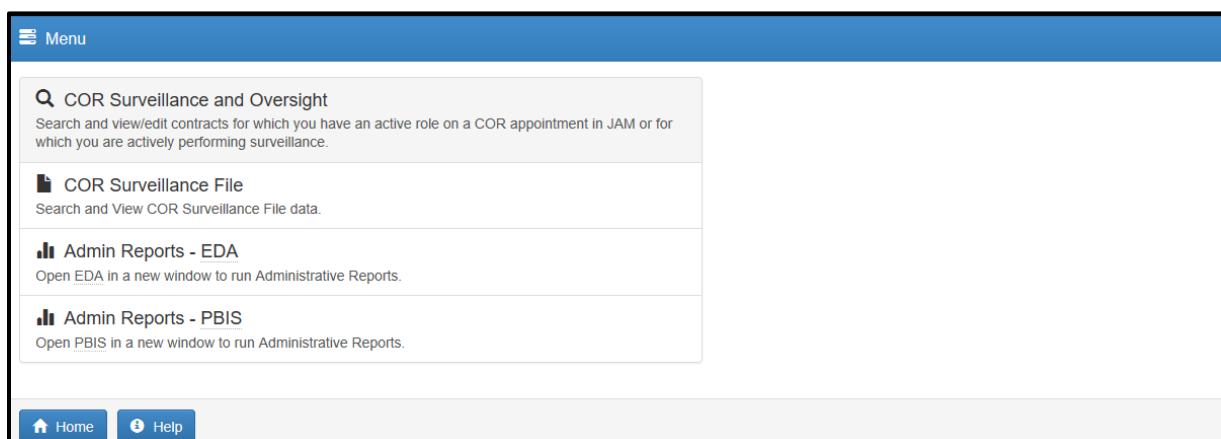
Menu

COR Surveillance and Oversight
Search and view/edit contracts for which you have an active role on a COR appointment in JAM or for which you are actively performing surveillance.

COR Surveillance File
Search and View COR Surveillance File data.

Admin Reports - EDA
Open EDA in a new window to run Administrative Reports.

Admin Reports - PBIS
Open PBIS in a new window to run Administrative Reports.

Home
Help